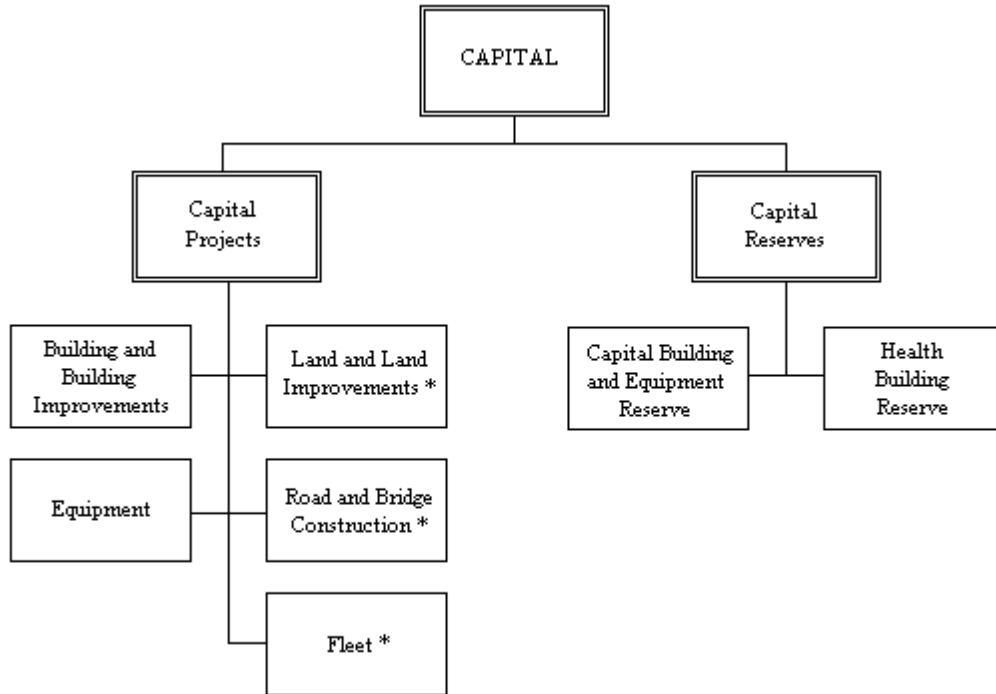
CAPITAL

Capital Projects

Capital Reserves

Building and Building Improvements

Land and Land Improvements *

Equipment

Road and Bridge Construction *

Fleet *

Capital Building and Equipment Reserve

Health Building Reserve